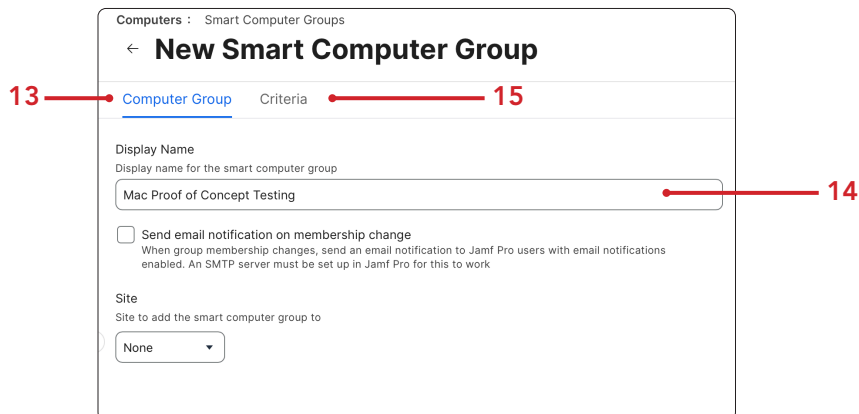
Computers : Smart Computer Groups

← New Smart Computer Group

13 Computer Group Criteria 15

Display Name
Display name for the smart computer group

Mac Proof of Concept Testing 14

Send email notification on membership change
When group membership changes, send an email notification to Jamf Pro users with email notifications enabled. An SMTP server must be set up in Jamf Pro for this to work

Site
Site to add the smart computer group to

None ▾